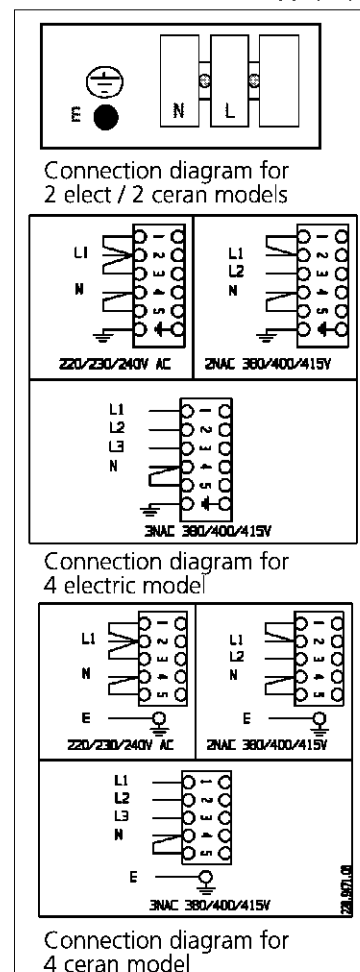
E

N

L

Connection diagram for 2 elect / 2 ceran models

L1

N

1 2 3 4 5

220/230/240V AC

L1

L2

N

1 2 3 4 5

2NAC 380/400/415V

L1

L2

L3

N

1 2 3 4 5

3NAC 380/400/415V

Connection diagram for 4 electric model

L1

N

1 2 3 4 5

E

220/230/240V AC

L1

L2

N

1 2 3 4 5

E

2NAC 380/400/415V

L1

L2

L3

N

1 2 3 4 5

E

3NAC 380/400/415V

Connection diagram for 4 ceran model